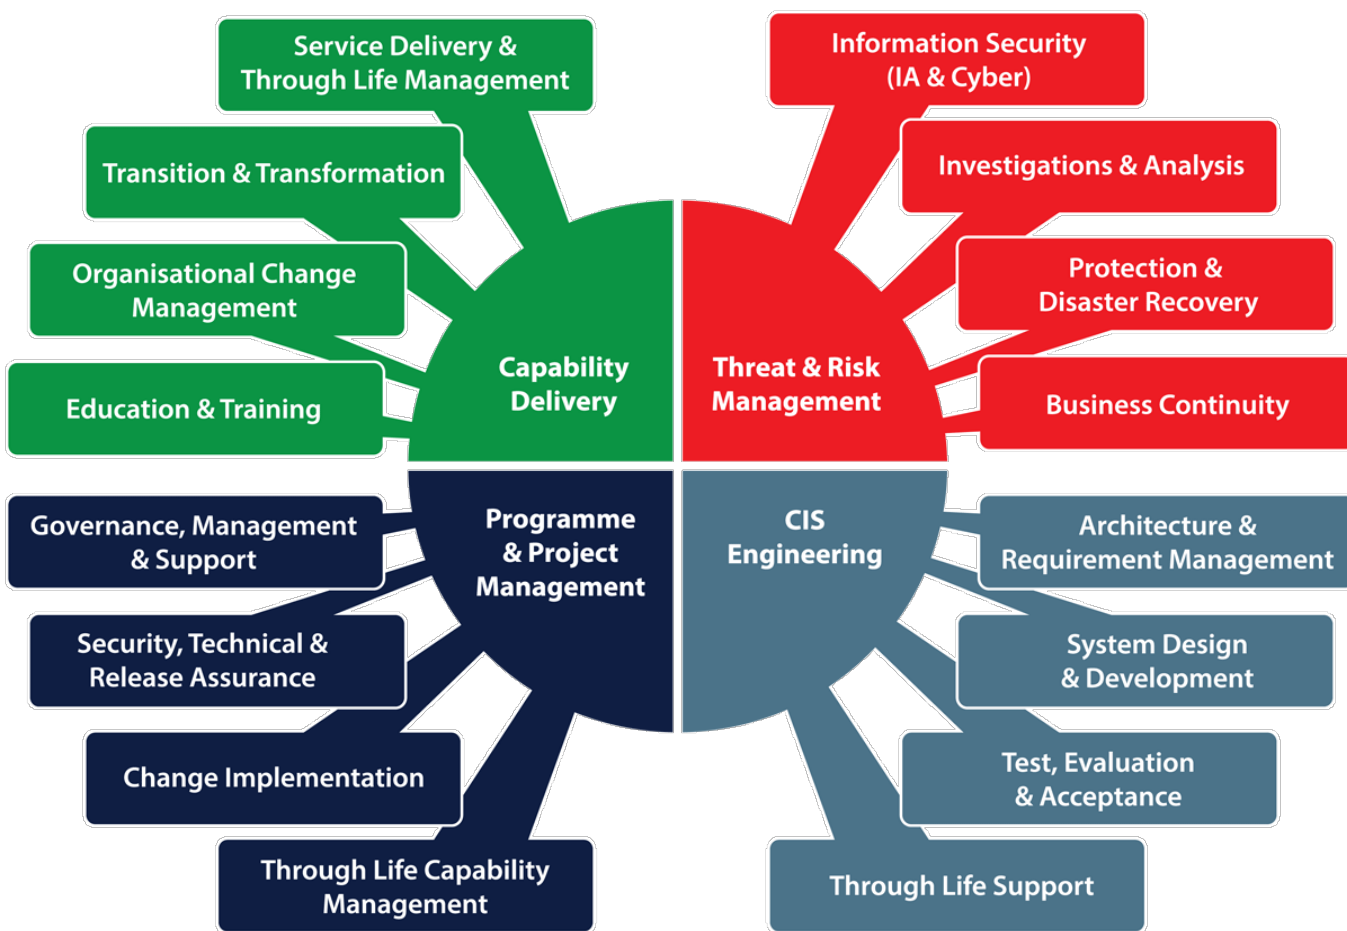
Service Delivery & Through Life Management

Transition & Transformation

Organisational Change Management

Education & Training

Capability Delivery

Information Security (IA & Cyber)

Investigations & Analysis

Protection & Disaster Recovery

Business Continuity

Threat & Risk Management

Governance, Management & Support

Security, Technical & Release Assurance

Change Implementation

Through Life Capability Management

Programme & Project Management

CIS Engineering

Architecture & Requirement Management

System Design & Development

Test, Evaluation & Acceptance

Through Life Support